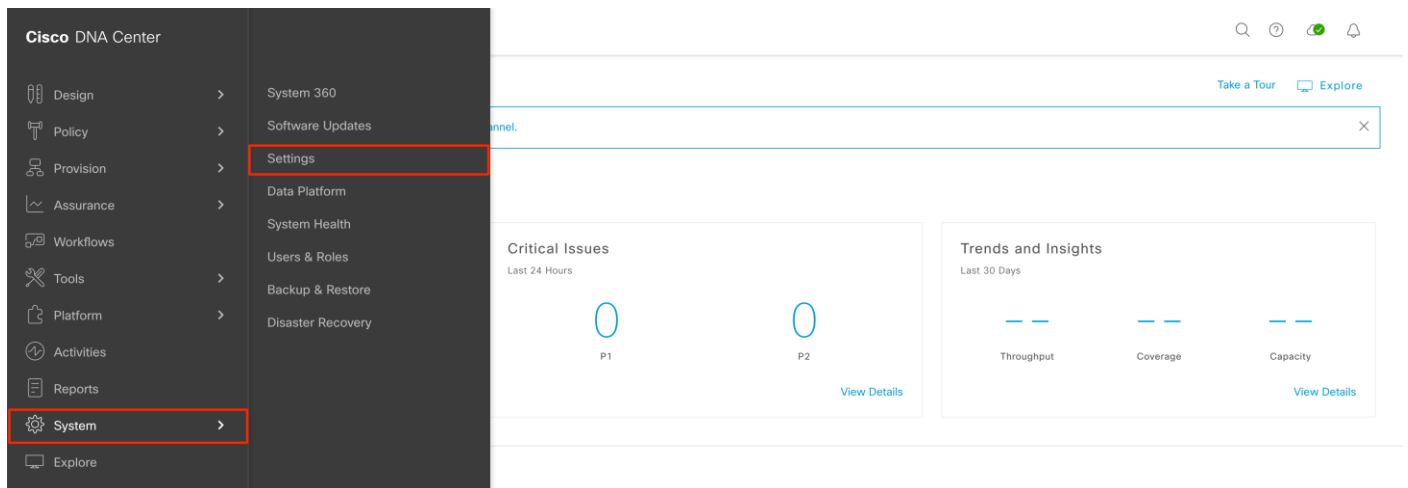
Cisco DNA Center

Design
Policy
Provision
Assurance
Workflows
Tools
Platform
Activities
Reports
System
Explore

System 360
Software Updates
Settings
Data Platform
System Health
Users & Roles
Backup & Restore
Disaster Recovery

Take a Tour
Explore

annel.

Critical Issues
Last 24 Hours
0
P1
0
P2
View Details

Trends and Insights
Last 30 Days
– –
Throughput
– –
Coverage
– –
Capacity
View Details